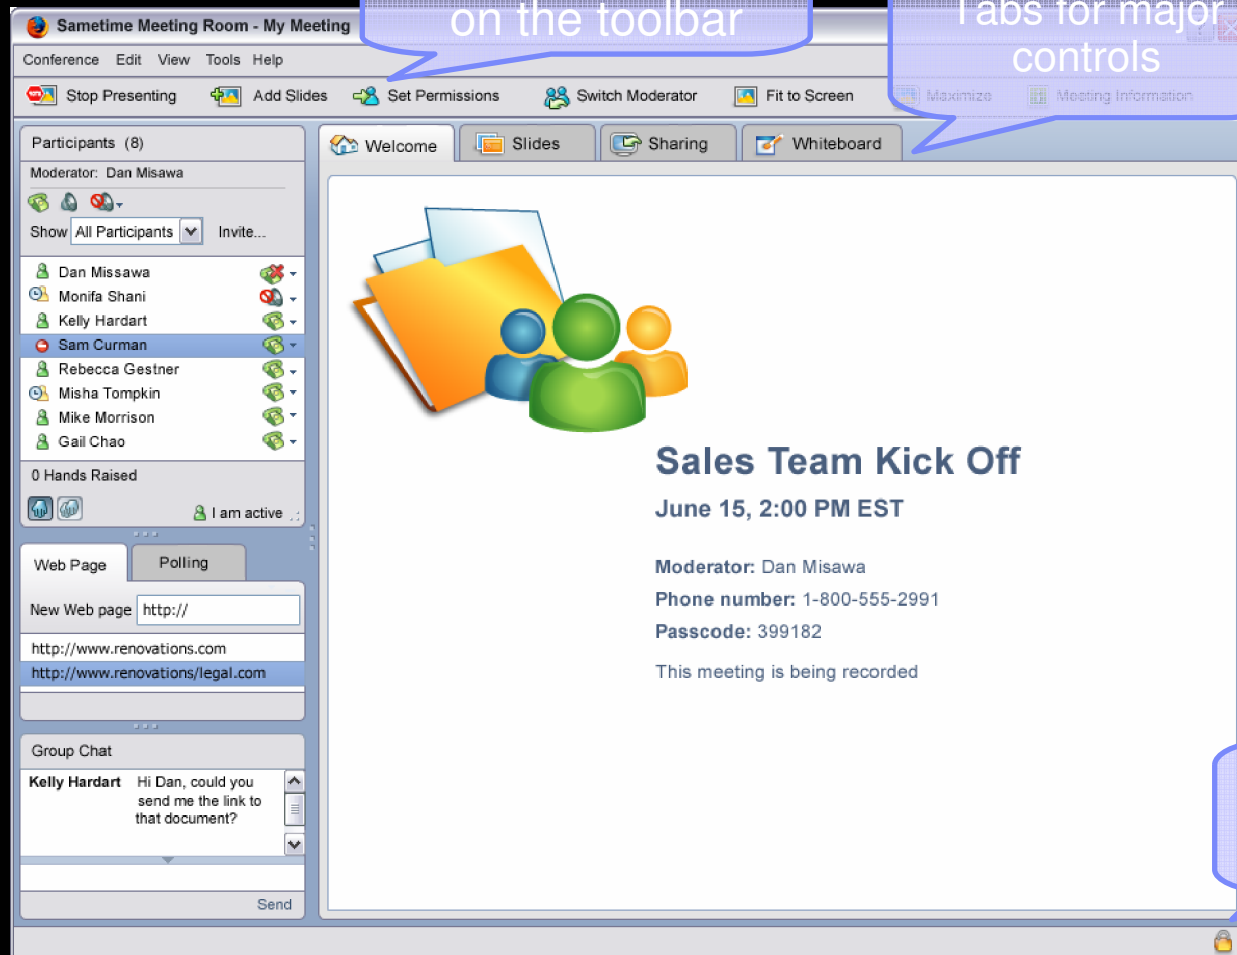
Sametime Meeting Room - My Meeting

on the toolbar

Tabs for major controls

Conference Edit View Tools Help

Stop Presenting Add Slides Set Permissions Switch Moderator Fit to Screen Maximize Meeting Information

Participants (8)

Moderator: Dan Misawa

Show All Participants Invite...

Dan Missawa
Monifa Shani
Kelly Hardart
Sam Curman
Rebecca Gestner
Misha Tompkin
Mike Morrison
Gail Chao

0 Hands Raised

I am active

Web Page Polling

New Web page http://

http://www.renovations.com
http://www.renovations/legal.com

Group Chat

Kelly Hardart Hi Dan, could you send me the link to that document?

Send

Welcome Slides Sharing Whiteboard

Sales Team Kick Off

June 15, 2:00 PM EST

Moderator: Dan Misawa

Phone number: 1-800-555-2991

Passcode: 399182

This meeting is being recorded